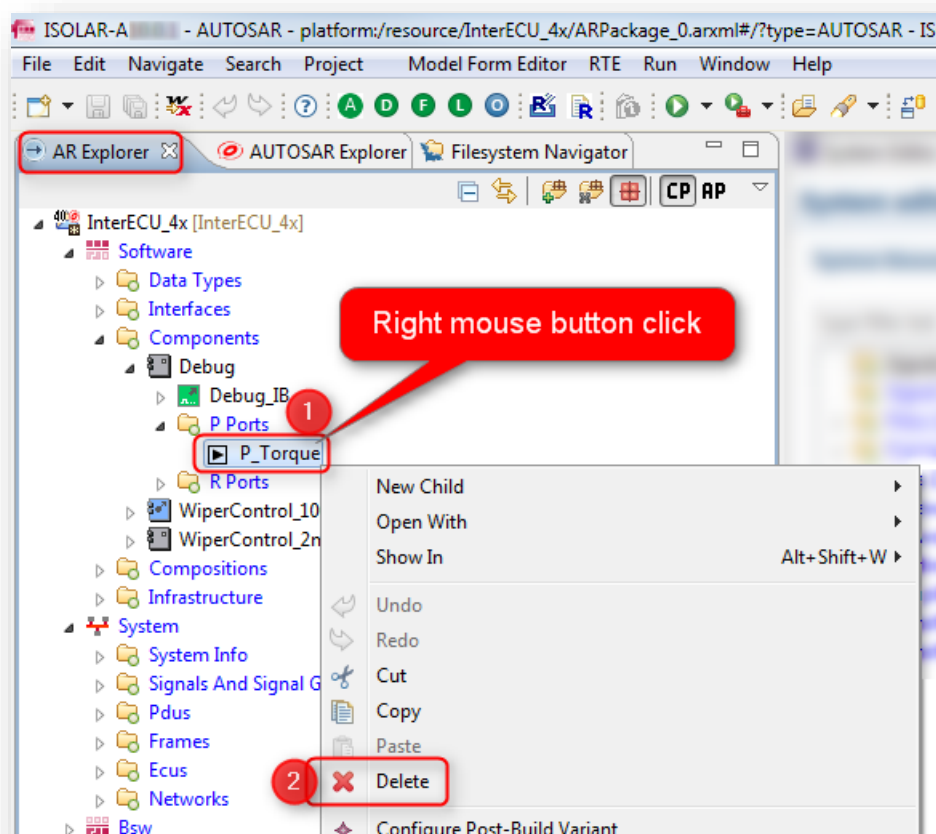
ISOLAR-A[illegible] - AUTOSAR - platform:/resource/InterECU_4x/ARPackage_0.arxml#/?type=AUTOSAR - IS

File Edit Navigate Search Project Model Form Editor RTE Run Window Help

AR Explorer AUTOSAR Explorer Filesystem Navigator

CP AP

InterECU_4x [InterECU_4x]
Software
Data Types
Interfaces
Components
Debug
Debug_IB
P Ports
P_Torque
R Ports
WiperControl_10
WiperControl_2n
Compositions
Infrastructure
System
System Info
Signals And Signal G
Pdus
Frames
Ecus
Networks
Bsw

Right mouse button click

1

New Child
Open With
Show In Alt+Shift+W
Undo
Redo
Cut
Copy
Paste
Delete
Configure Post-Build Variant

2